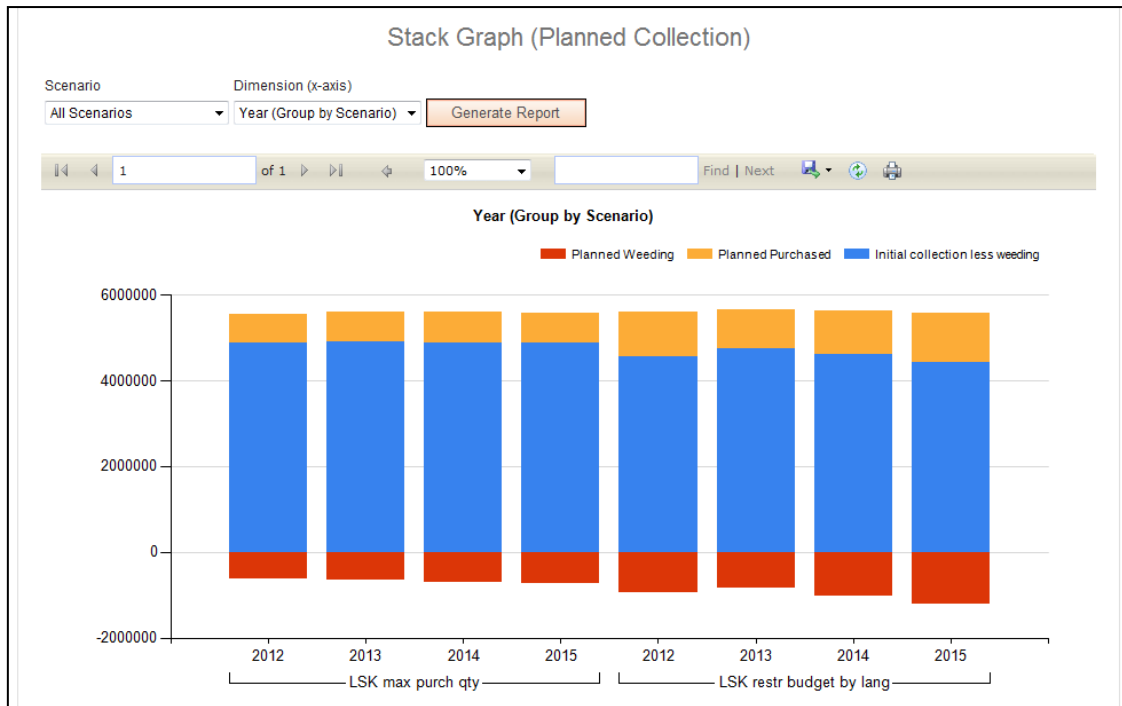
Stack Graph (Planned Collection)

Scenario
All Scenarios

Dimension (x-axis)
Year (Group by Scenario)

Generate Report

1 of 1

100%

Find | Next

Year (Group by Scenario)

Planned Weeding
Planned Purchased
Initial collection less weeding

6000000
4000000
2000000
0
-2000000

2012 2013 2014 2015 2012 2013 2014 2015

LSK max purch qty
LSK restr budget by lang